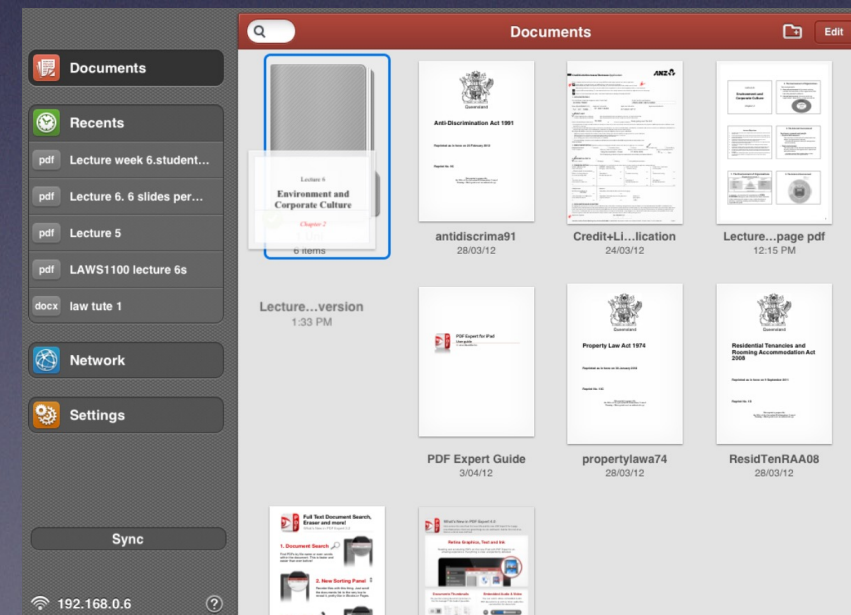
Documents

Edit

Documents

Recents

pdf Lecture week 6.student...

pdf Lecture 6. 6 slides per...

pdf Lecture 5

pdf LAWS1100 lecture 6s

docx law tute 1

Network

Settings

Sync

192.168.0.6

?

Lecture 6
Environment and Corporate Culture
Chapter 2

6 items

Queensland
Anti-Discrimination Act 1991

antidiscrima91
28/03/12

ANZ

Credit+Li...lication
24/03/12

Environment and Corporate Culture

Lecture...page pdf
12:15 PM

Lecture...version
1:33 PM

PDF Expert for iPad

PDF Expert Guide
3/04/12

Queensland
Property Law Act 1974

propertylawa74
28/03/12

Queensland
Residential Tenancies and Rooming Accommodation Act 2008

ResidTenRAA08
28/03/12

Full Text Document Search, Eraser and more!

1. Document Search

2. New Sorting Panel

What's New in PDF Expert 4.0

Retina Graphics, Text and Ink